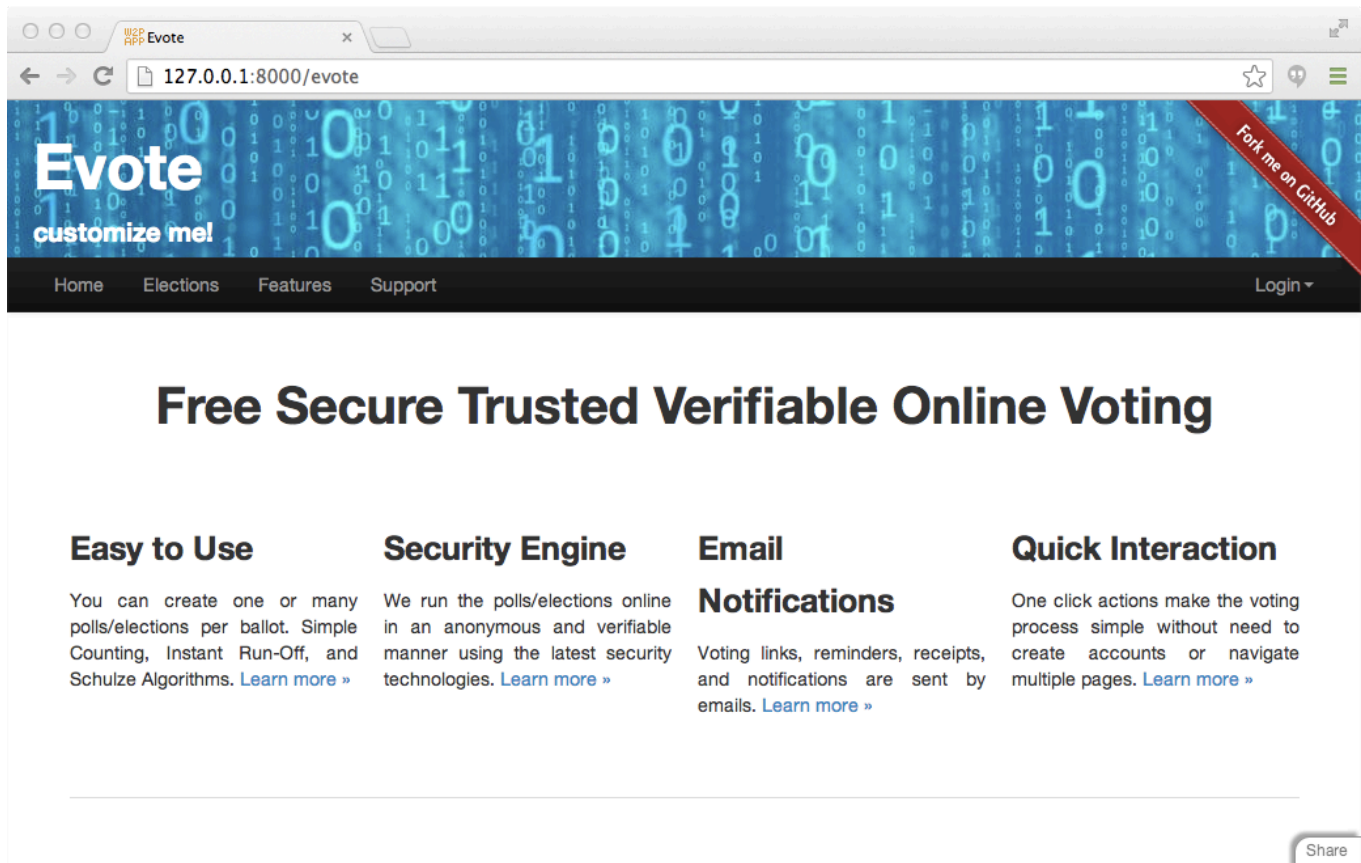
W2P APP Evote ×

127.0.0.1:8000/evote

Evote

customize me!

Fork me on GitHub

Home Elections Features Support Login

Free Secure Trusted Verifiable Online Voting

Easy to Use

You can create one or many polls/elections per ballot. Simple Counting, Instant Run-Off, and Schulze Algorithms. Learn more »

Security Engine

We run the polls/elections online in an anonymous and verifiable manner using the latest security technologies. Learn more »

Email Notifications

Voting links, reminders, receipts, and notifications are sent by emails. Learn more »

Quick Interaction

One click actions make the voting process simple without need to create accounts or navigate multiple pages. Learn more »

Share